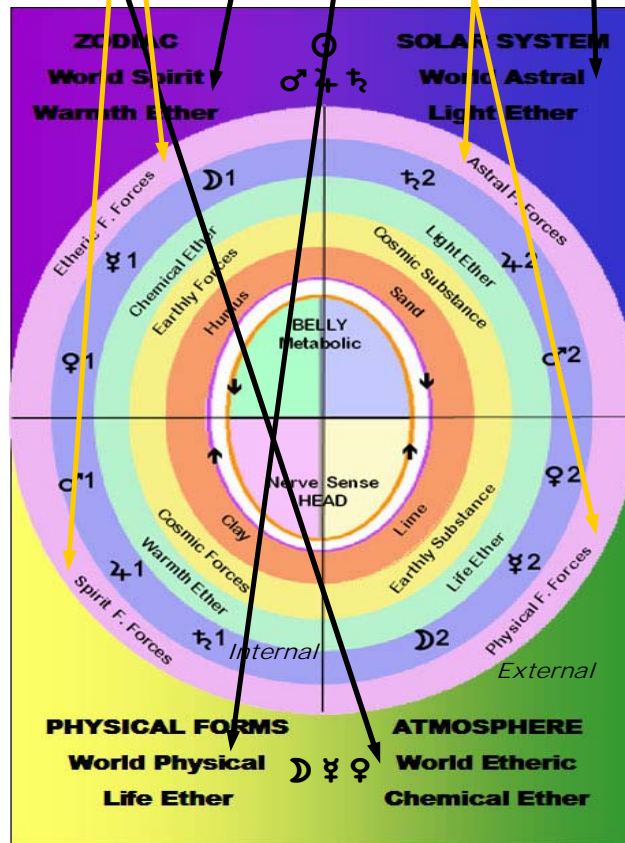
ZODIAC
World Spirit
Warmth Ether

☉
♂ ♃ ♄

SOLAR SYSTEM
World Astral
Light Ether

☽1
Etheric F. Forces
☿1
Chemical Ether
Earthly Forces
Humus
♀1

♄2
Astral F. Forces
Light Ether
♃2
Cosmic Substance
Sand
♂2

BELLY
Metabolic

Nerve Sense
HEAD

♂1
Cosmic Forces
Clay
Warmth Ether
♃1
Spirit F. Forces
♄1

♀2
Lime
Earthly Substance
Life Ether
☿2
Physical F. Forces
☽2

Internal
External

PHYSICAL FORMS
World Physical
Life Ether

☽ ☿ ♀

ATMOSPHERE
World Etheric
Chemical Ether